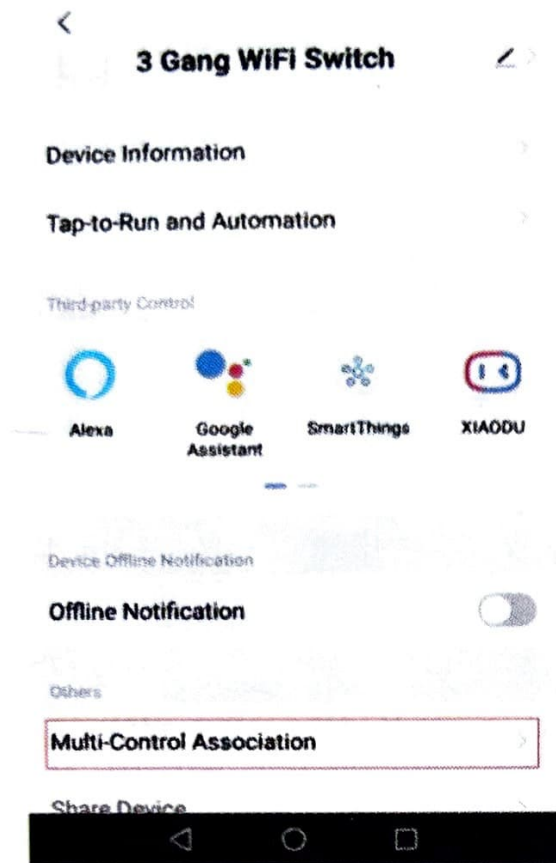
3 Gang WiFi Switch

Device Information

Tap-to-Run and Automation

Third-party Control

Alexa

Google Assistant

SmartThings

XIAODU

Device Offline Notification

Offline Notification

Others

Multi-Control Association

Share Device